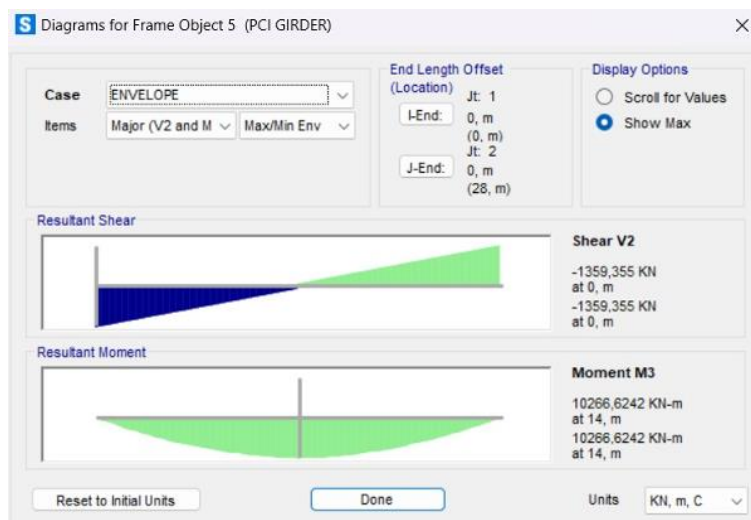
S Diagrams for Frame Object 5 (PCI GIRDER)

×

Case ENVELOPE

Items Major (V2 and M Max/Min Env

End Length Offset (Location)

I-End: Jt: 1 0, m (0, m)

J-End: Jt: 2 0, m (28, m)

Display Options

Scroll for Values

Show Max

Resultant Shear

Shear V2

-1359,355 KN at 0, m

-1359,355 KN at 0, m

Resultant Moment

Moment M3

10266,6242 KN-m at 14, m

10266,6242 KN-m at 14, m

Reset to Initial Units

Done

Units KN, m, C